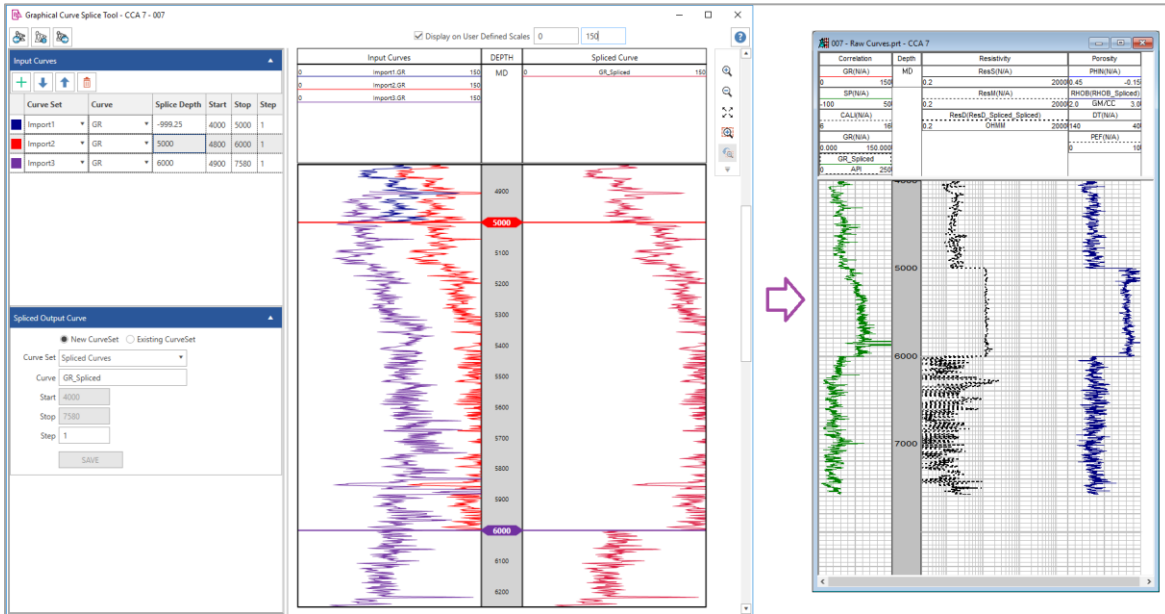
Graphical Curve Splice Tool - CCA 7 - 007

Display on User Defined Scales 0 150

Input Curves

| | Curve Set | Curve | Splice Depth | Start | Stop | Step |
|---|---|---|---|---|---|---|
| | Import1 | GR | -999.25 | 4000 | 5000 | 1 |
| | Import2 | GR | 5000 | 4800 | 6000 | 1 |
| | Import3 | GR | 6000 | 4900 | 7580 | 1 |

Spliced Output Curve

New CurveSet Existing CurveSet

Curve Set Spliced Curves

Curve GR_Spliced

Start 4000

Stop 7580

Step 1

SAVE

Input Curves

0 Import1.GR 150

0 Import2.GR 150

0 Import3.GR 150

DEPTH

MD

Spliced Curve

0 GR_Spliced 150

4900
5000
5100
5200
5300
5400
5500
5600
5700
5800
5900
6000
6100
6200

007 - Raw Curves.prt - CCA 7

Correlation
GR(N/A)
0 150
SP(N/A)
-100 50
CALI(N/A)
6 16
GR(N/A)
0.000 150.000
GR_Spliced
0 API 250

Depth
MD

Resistivity
ResS(N/A)
0.2 2000
ResM(N/A)
0.2 2000
ResD(ResD_Spliced_Spliced)
0.2 OHMM 2000

Porosity
PHIN(N/A)
0.45 -0.15
RHOB(RHOB_Spliced)
2.0 GM/CC 3.0
DT(N/A)
140 40
PEF(N/A)
0 10

5000
6000
7000